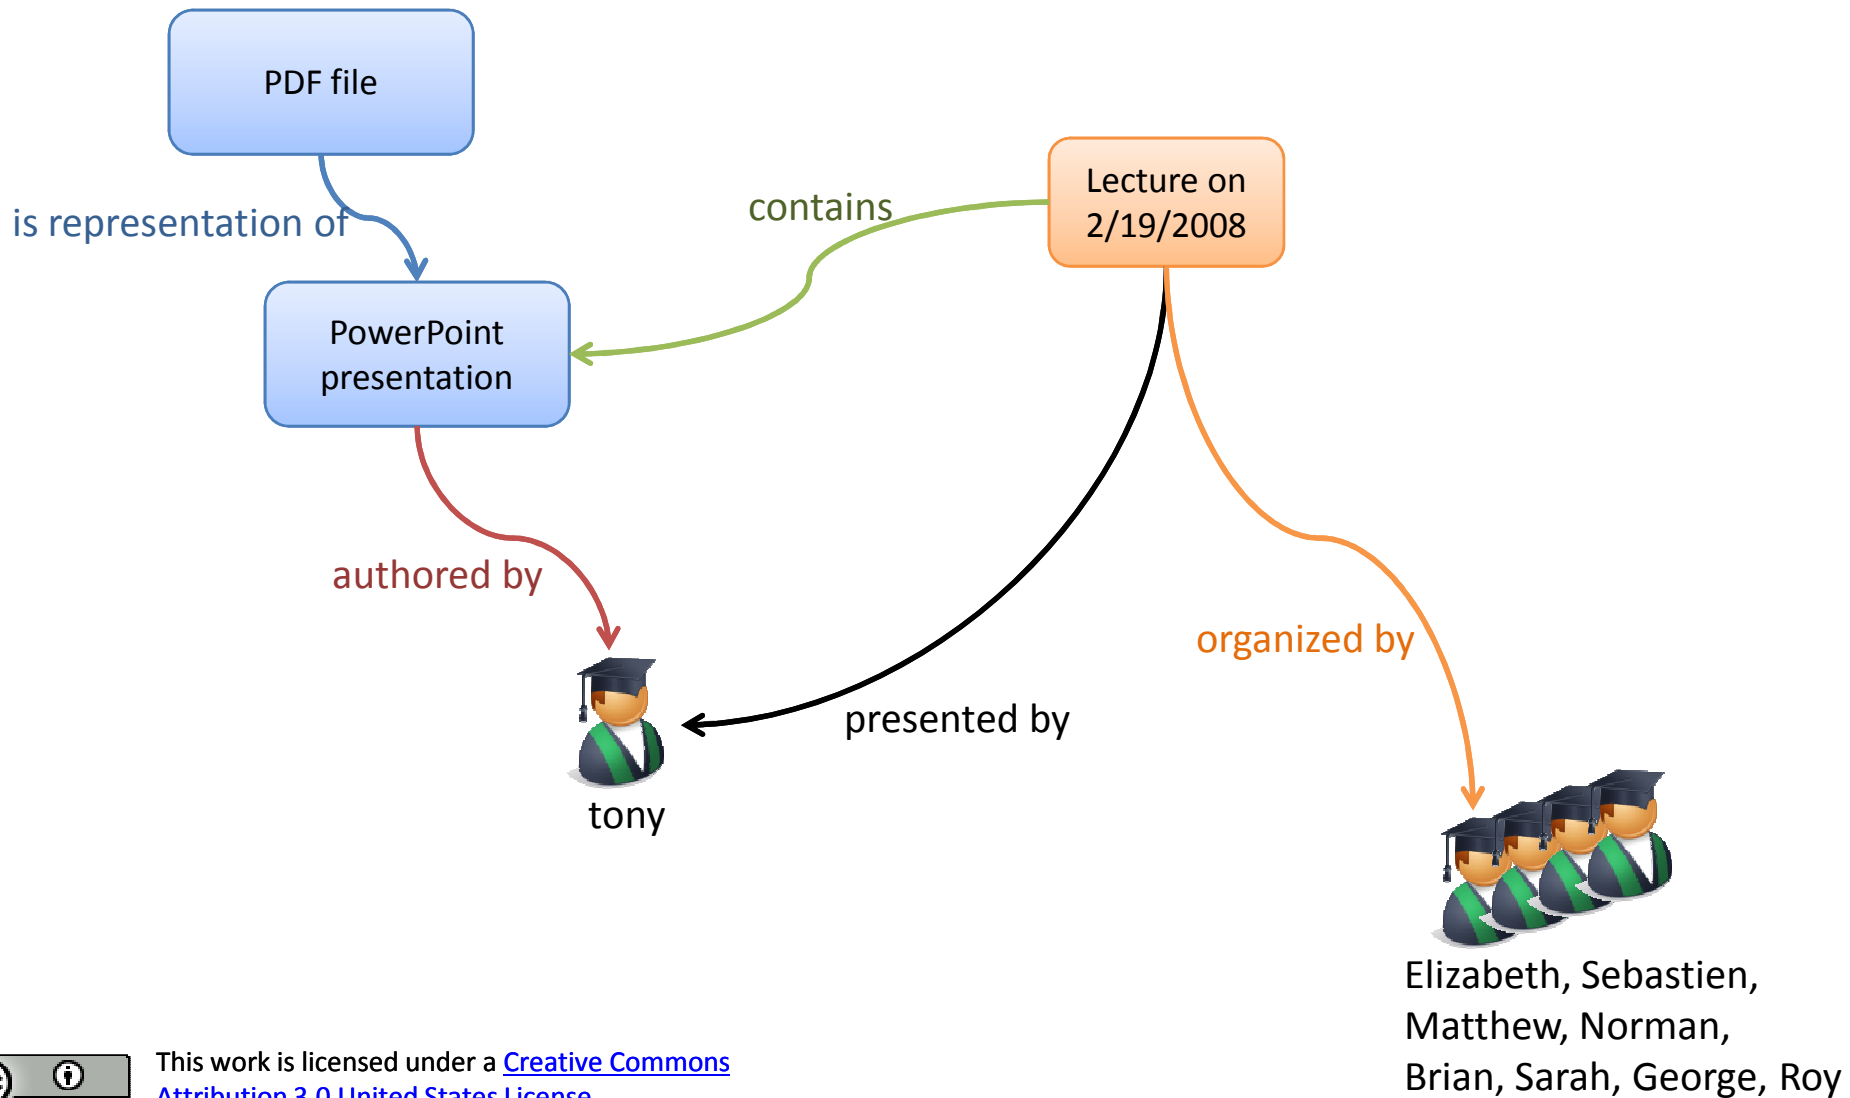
PDF file

is representation of

PowerPoint presentation

contains

Lecture on 2/19/2008

authored by

presented by

organized by

tony

Elizabeth, Sebastien, Matthew, Norman, Brian, Sarah, George, Roy

This work is licensed under a Creative Commons Attribution 3.0 United States License